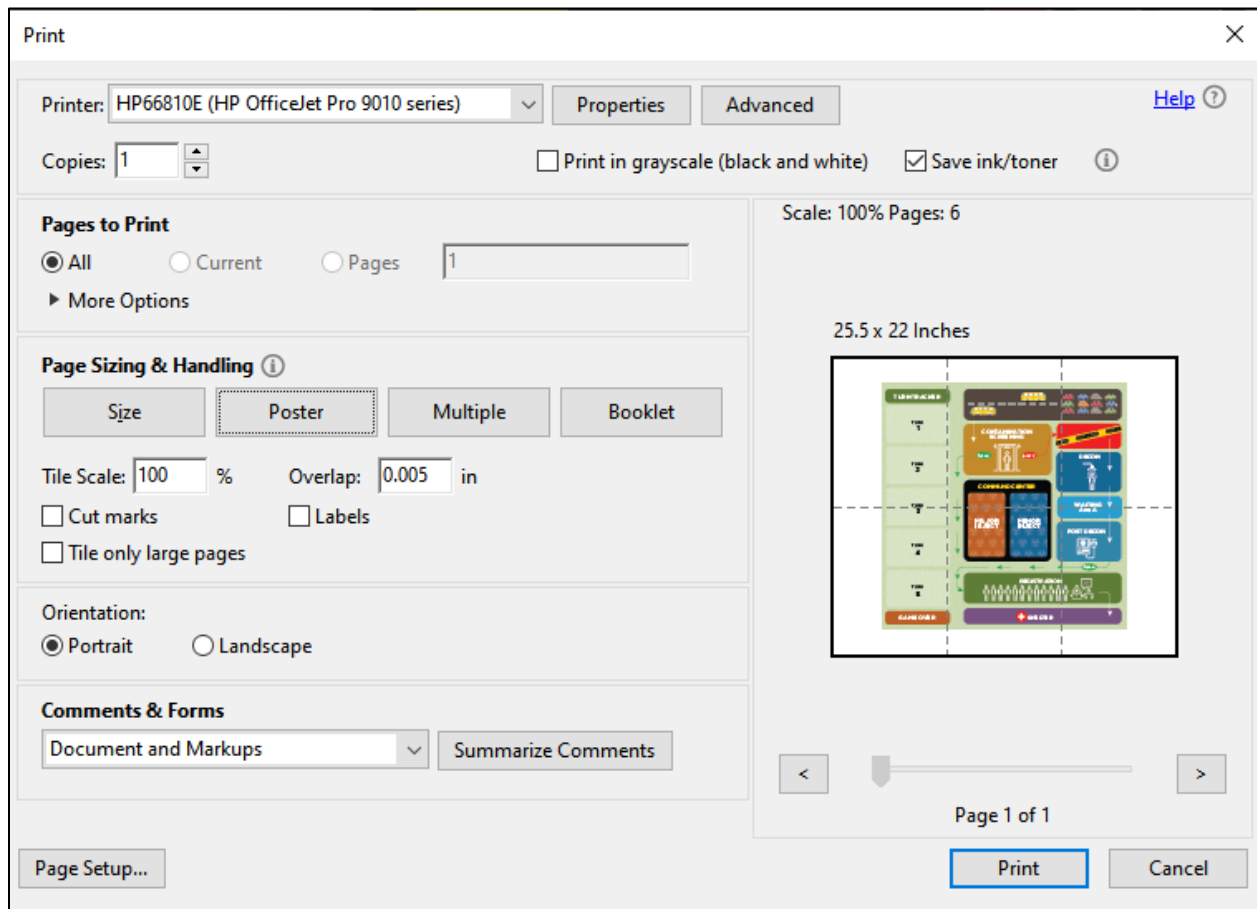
Print

Printer: HP66810E (HP OfficeJet Pro 9010 series) Properties Advanced Help

Copies: 1 Print in grayscale (black and white) Save ink/toner

Pages to Print
All Current Pages 1
More Options

Page Sizing & Handling
Size Poster Multiple Booklet
Tile Scale: 100 % Overlap: 0.005 in
Cut marks Labels
Tile only large pages

Orientation:
Portrait Landscape

Comments & Forms
Document and Markups Summarize Comments

Scale: 100% Pages: 6

25.5 x 22 Inches

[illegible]

< >

Page 1 of 1

Page Setup... Print Cancel